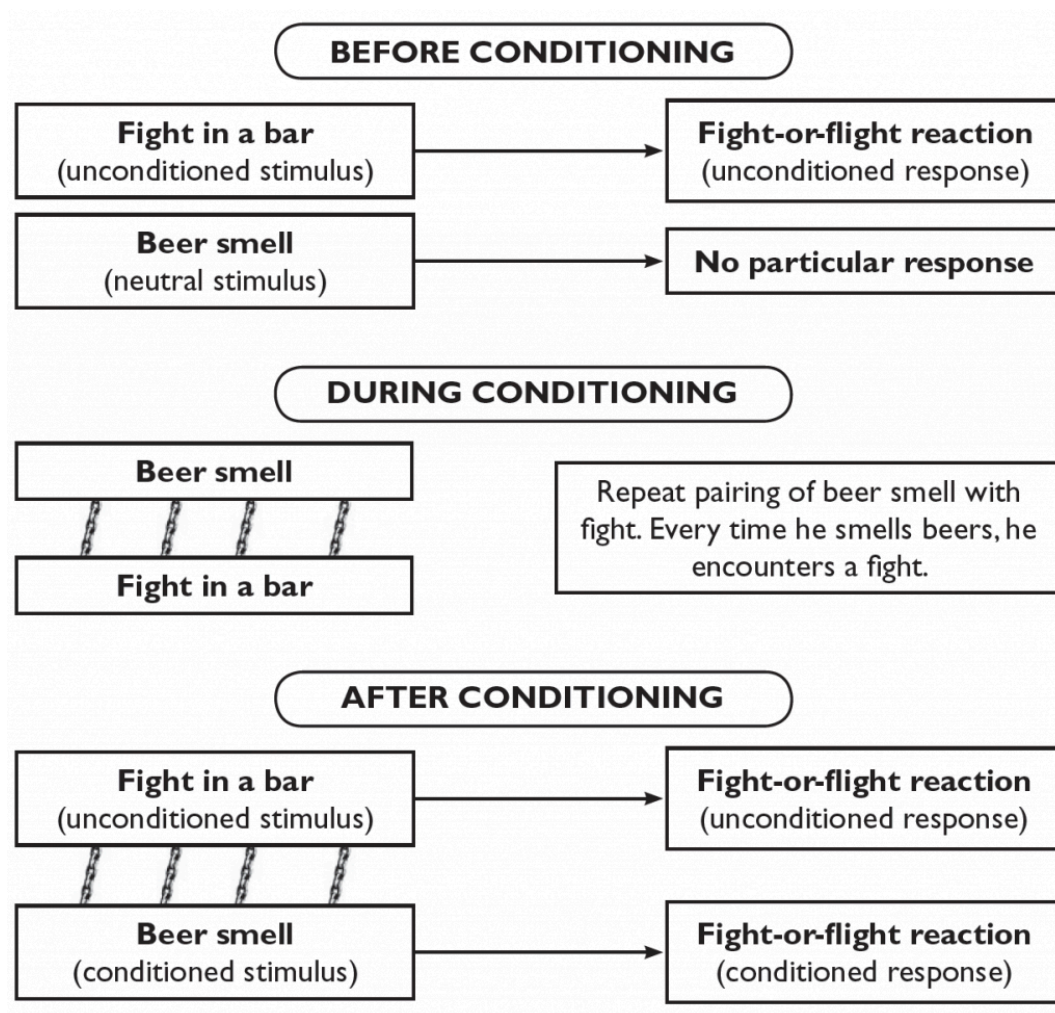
BEFORE CONDITIONING

Fight in a bar
(unconditioned stimulus)

Fight-or-flight reaction
(unconditioned response)

Beer smell
(neutral stimulus)

No particular response

DURING CONDITIONING

Beer smell

Fight in a bar

Repeat pairing of beer smell with fight. Every time he smells beers, he encounters a fight.

AFTER CONDITIONING

Fight in a bar
(unconditioned stimulus)

Fight-or-flight reaction
(unconditioned response)

Beer smell
(conditioned stimulus)

Fight-or-flight reaction
(conditioned response)